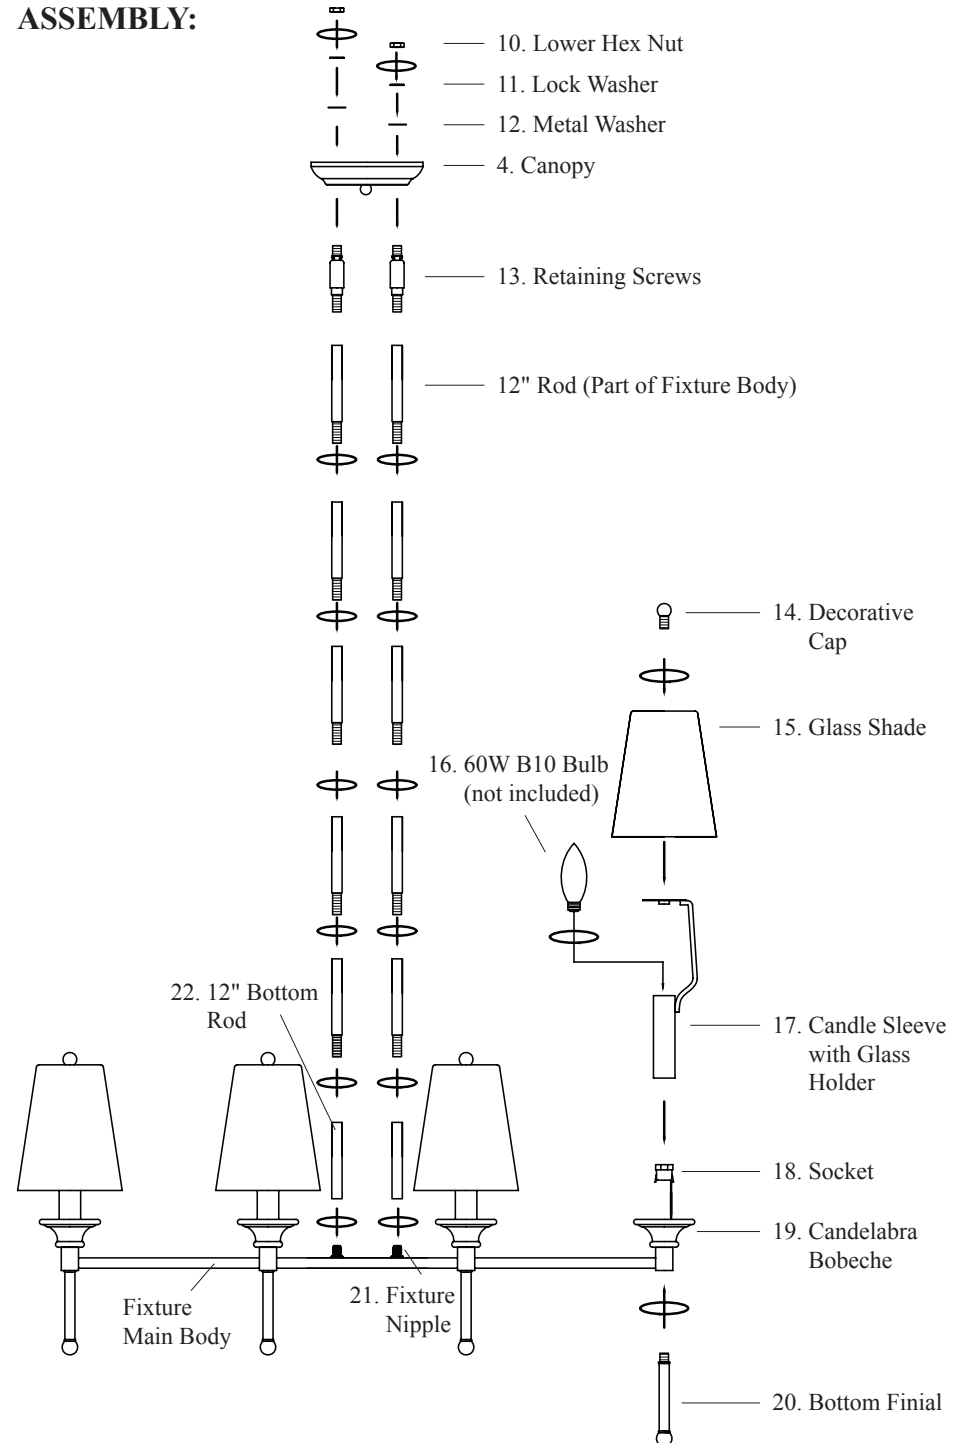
ASSEMBLY:

10. Lower Hex Nut
11. Lock Washer
12. Metal Washer
4. Canopy
13. Retaining Screws
12" Rod (Part of Fixture Body)
14. Decorative Cap
15. Glass Shade
16. 60W B10 Bulb (not included)
22. 12" Bottom Rod
17. Candle Sleeve with Glass Holder
18. Socket
19. Candelabra Bobeche
Fixture Main Body
21. Fixture Nipple
20. Bottom Finial